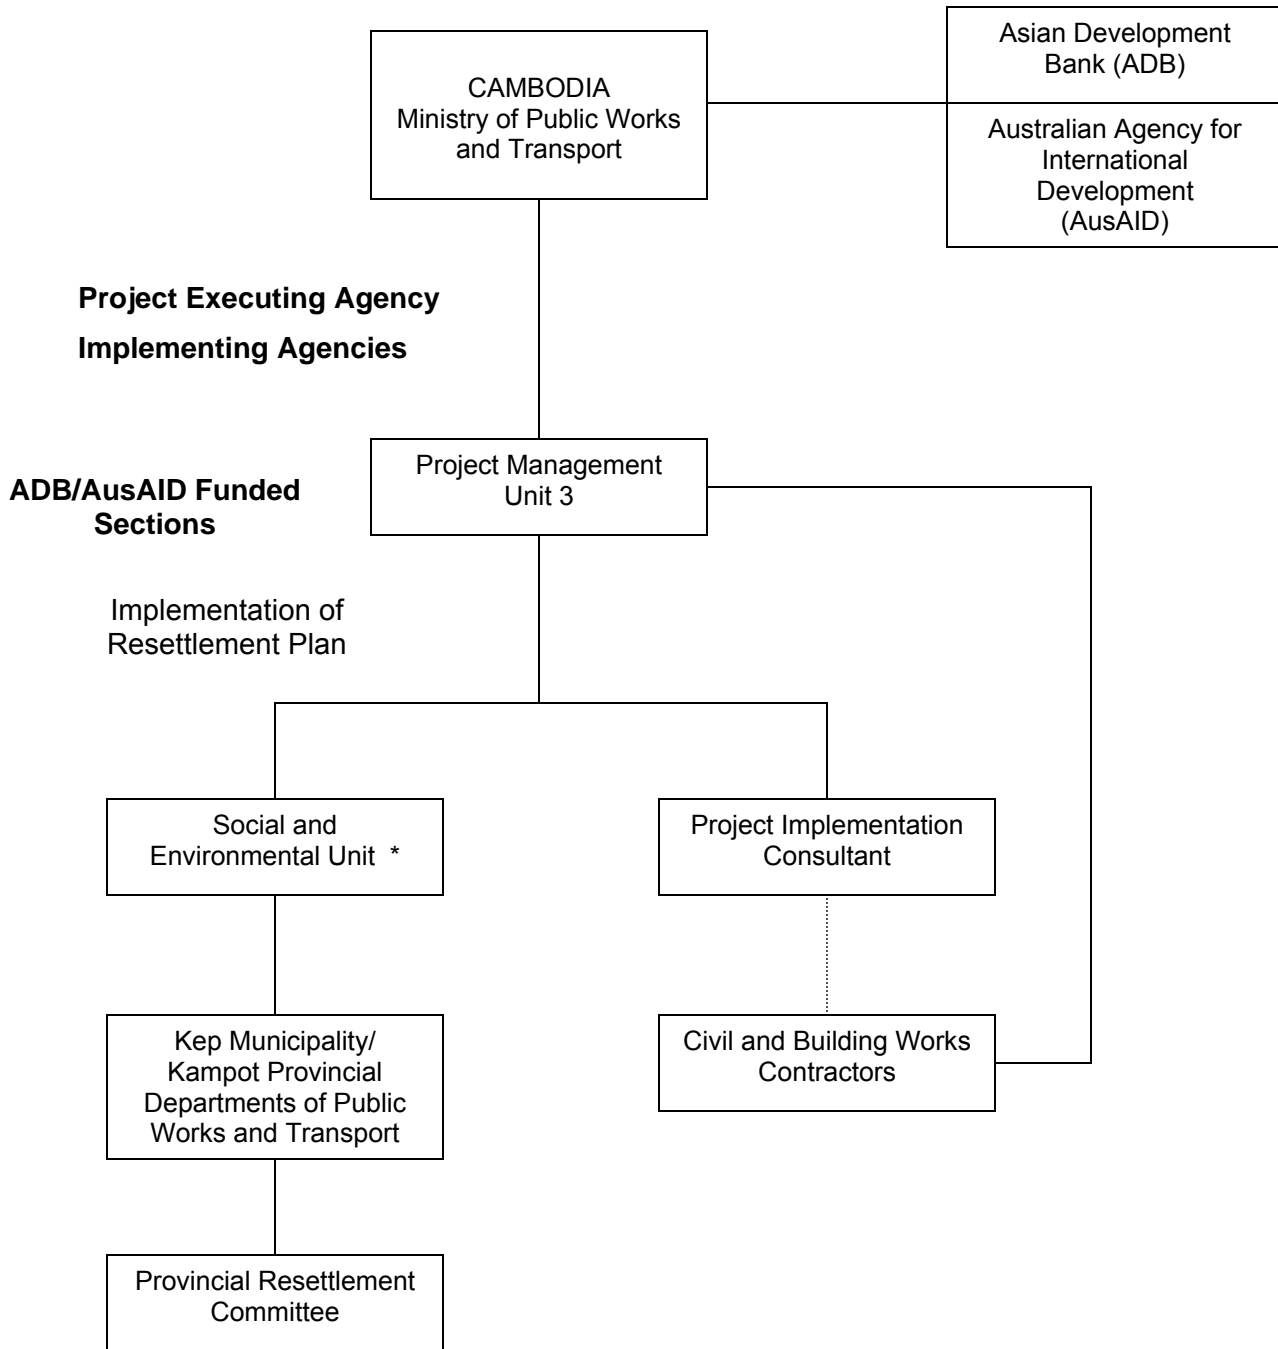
CAMBODIA
Ministry of Public Works and Transport

Asian Development Bank (ADB)

Australian Agency for International Development (AusAID)

**Project Executing Agency**

**Implementing Agencies**

**ADB/AusAID Funded Sections**

Project Management Unit 3

Implementation of Resettlement Plan

Social and Environmental Unit *

Project Implementation Consultant

Kep Municipality/ Kampot Provincial Departments of Public Works and Transport

Civil and Building Works Contractors

Provincial Resettlement Committee